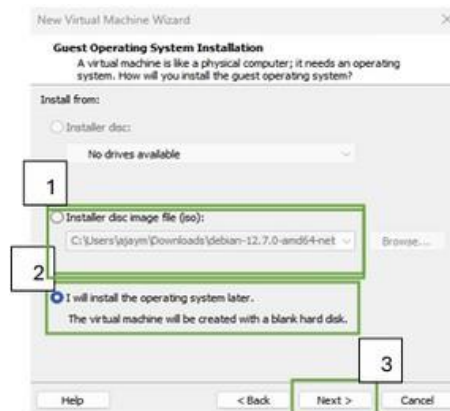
New Virtual Machine Wizard

Guest Operating System Installation
A virtual machine is like a physical computer; it needs an operating system. How will you install the guest operating system?

Install from:

Installer disc:

No drives available

1

Installer disc image file (iso):

C:\Users\ajaym\Downloads\debian-12.7.0-amd64-net

Browse...

2

I will install the operating system later.

The virtual machine will be created with a blank hard disk.

3

Help

< Back

Next >

Cancel